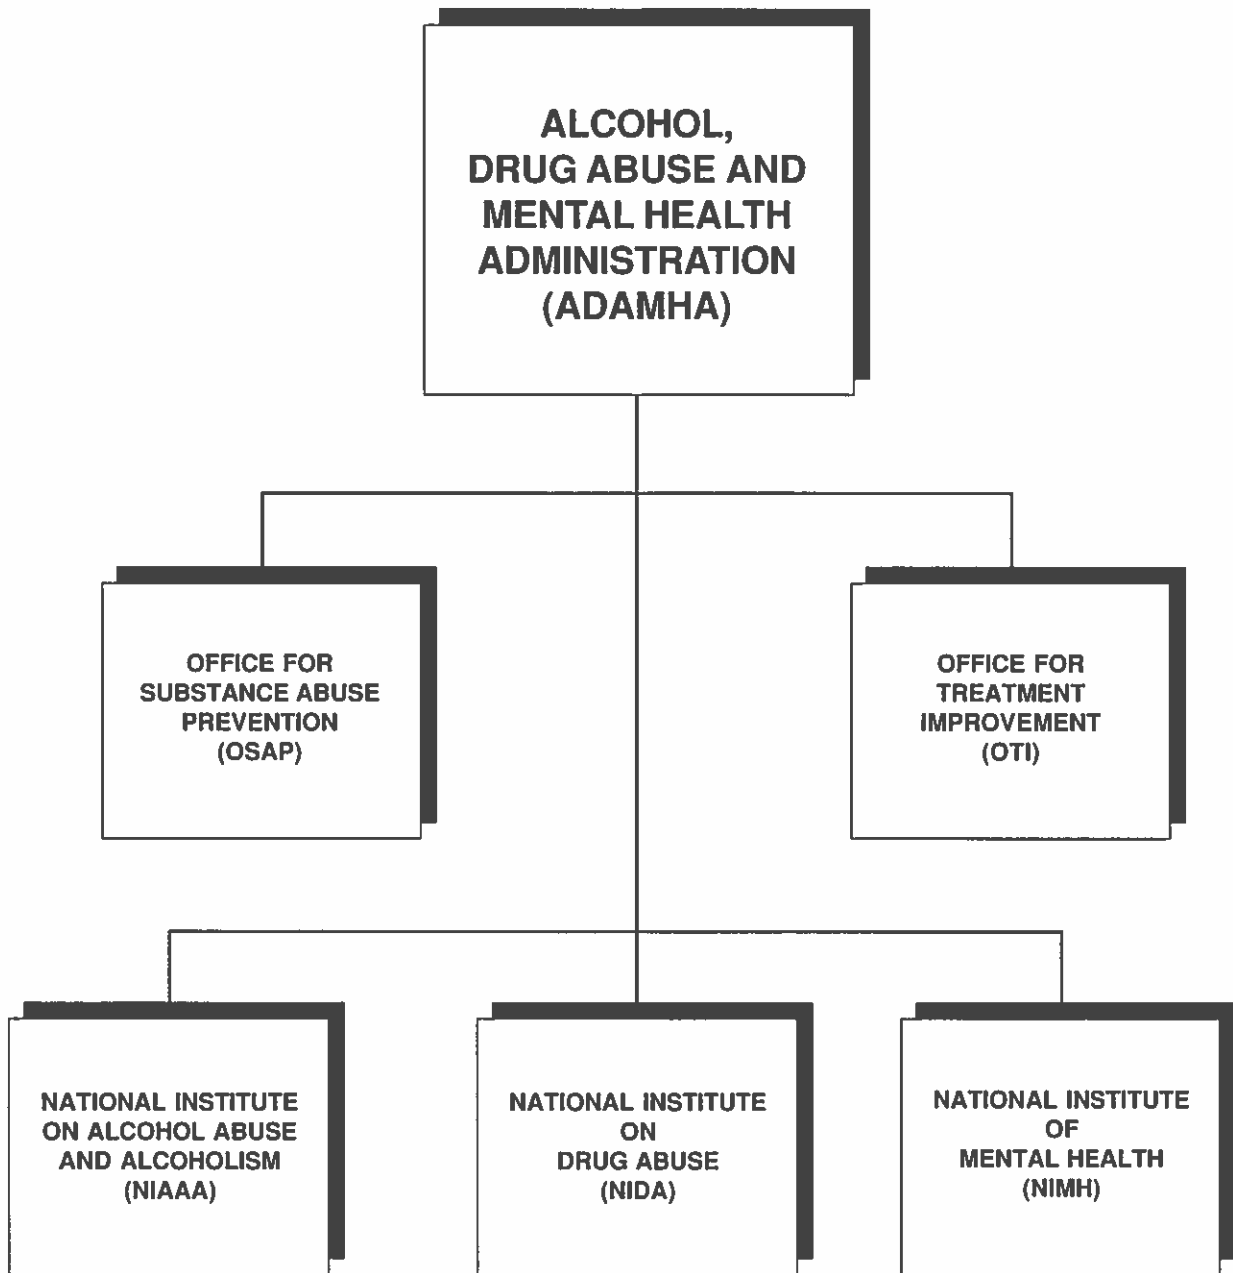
ALCOHOL,
DRUG ABUSE AND
MENTAL HEALTH
ADMINISTRATION
(ADAMHA)

OFFICE FOR
SUBSTANCE ABUSE
PREVENTION
(OSAP)

OFFICE FOR
TREATMENT
IMPROVEMENT
(OTI)

NATIONAL INSTITUTE
ON ALCOHOL ABUSE
AND ALCOHOLISM
(NIAAA)

NATIONAL INSTITUTE
ON
DRUG ABUSE
(NIDA)

NATIONAL INSTITUTE
OF
MENTAL HEALTH
(NIMH)